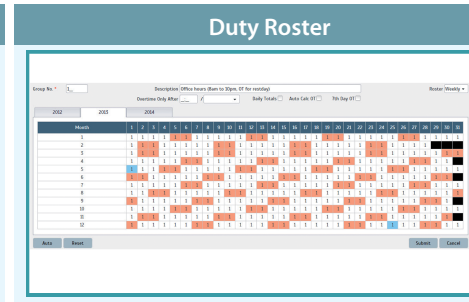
Duty Roster

Group No. * 1
Description Office hours (8am to 30pm, OT for restday)
Roster Weekly
Overtime Only After
Daily Totals
Auto Calc OT
7th Day OT

2012
2013
2014

Month | 1 | 2 | 3 | 4 | 5 | 6 | 7 | 8 | 9 | 10 | 11 | 12 | 13 | 14 | 15 | 16 | 17 | 18 | 19 | 20 | 21 | 22 | 23 | 24 | 25 | 26 | 27 | 28 | 29 | 30 | 31
1
2
3
4
5
6
7
8
9
10
11
12

Auto
Reset
Submit
Cancel